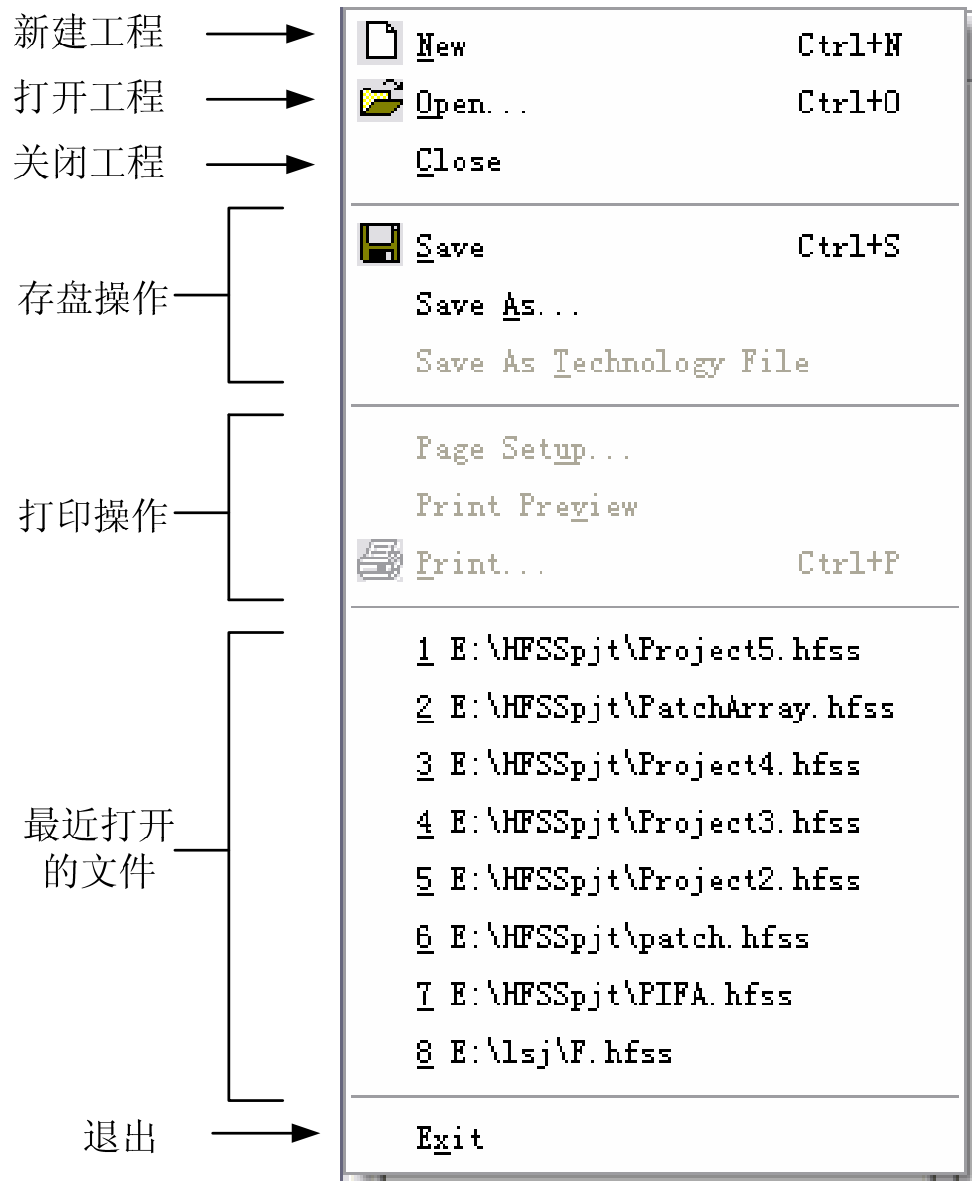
新建工程 New Ctrl+N
打开工程 Open... Ctrl+O
关闭工程 Close

存盘操作
Save Ctrl+S
Save As...
Save As Technology File

打印操作
Page Setup...
Print Preview
Print... Ctrl+P

最近打开的文件
1 E:\HFSSpjt\Project5.hfss
2 E:\HFSSpjt\PatchArray.hfss
3 E:\HFSSpjt\Project4.hfss
4 E:\HFSSpjt\Project3.hfss
5 E:\HFSSpjt\Project2.hfss
6 E:\HFSSpjt\patch.hfss
7 E:\HFSSpjt\PIFA.hfss
8 E:\lsj\F.hfss

退出 Exit